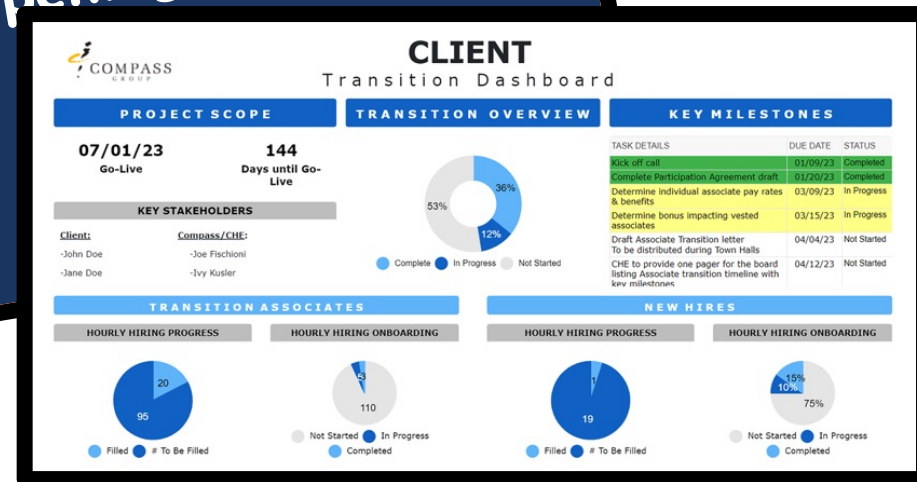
COMPASS GROUP

CLIENT
Transition Dashboard

PROJECT SCOPE

07/01/23
Go-Live

144
Days until Go-Live

KEY STAKEHOLDERS

Client:
-John Doe
-Jane Doe

Compass/CHE:
-Joe Fischioni
-Ivy Kusler

TRANSITION OVERVIEW

36%
12%
53%

Complete
In Progress
Not Started

KEY MILESTONES

| TASK DETAILS | DUE DATE | STATUS |
|---|---|---|
| Kick off call | 01/09/23 | Completed |
| Complete Participation Agreement draft | 01/20/23 | Completed |
| Determine individual associate pay rates & benefits | 03/09/23 | In Progress |
| Determine bonus impacting vested associates | 03/15/23 | In Progress |
| Draft Associate Transition letter To be distributed during Town Halls | 04/04/23 | Not Started |
| CHE to provide one pager for the board listing Associate transition timeline with key milestones | 04/12/23 | Not Started |

TRANSITION ASSOCIATES

HOURLY HIRING PROGRESS

20
95

Filled
# To Be Filled

HOURLY HIRING ONBOARDING

3
110

Not Started
In Progress
Completed

NEW HIRES

HOURLY HIRING PROGRESS

1
19

Filled
# To Be Filled

HOURLY HIRING ONBOARDING

15%
10%
75%

Not Started
In Progress
Completed